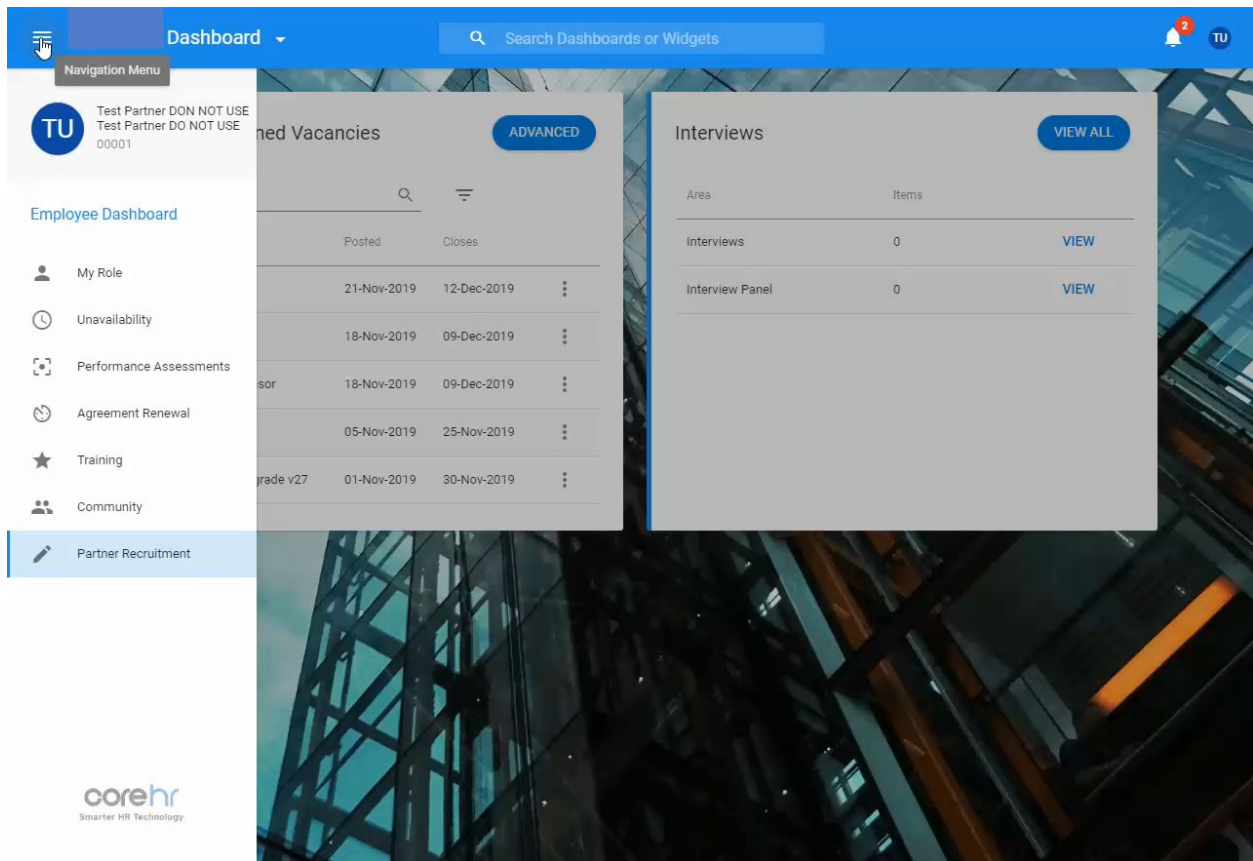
Dashboard

Search Dashboards or Widgets

2

TU

Navigation Menu

TU

Test Partner DON NOT USE
Test Partner DO NOT USE
00001

Employee Dashboard

My Role

Unavailability

Performance Assessments

Agreement Renewal

Training

Community

Partner Recruitment

corehr
Smarter HR Technology

ned Vacancies

ADVANCED

| | Posted | Closes |
|---|---|---|
| | 21-Nov-2019 | 12-Dec-2019 |
| | 18-Nov-2019 | 09-Dec-2019 |
| sor | 18-Nov-2019 | 09-Dec-2019 |
| | 05-Nov-2019 | 25-Nov-2019 |
| grade v27 | 01-Nov-2019 | 30-Nov-2019 |

Interviews

VIEW ALL

| Area | Items | |
|---|---|---|
| Interviews | 0 | VIEW |
| Interview Panel | 0 | VIEW |